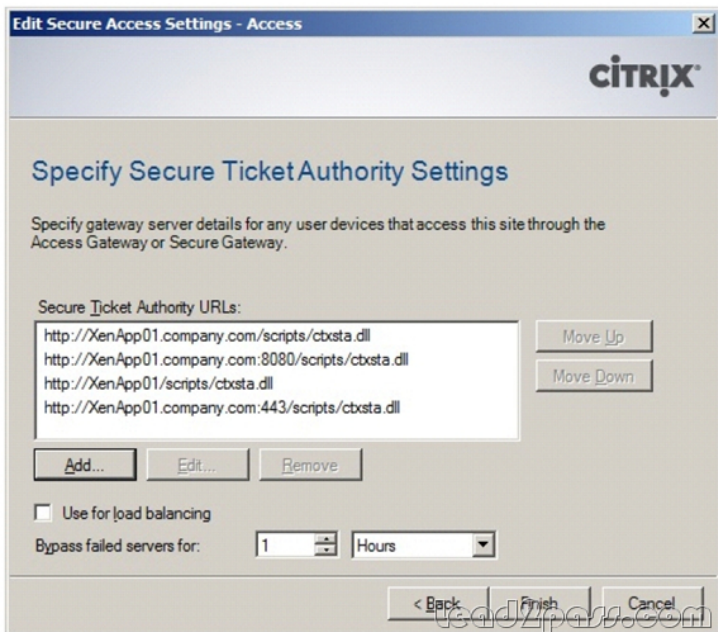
Edit Secure Access Settings - Access

CiTRiX

Specify Secure Ticket Authority Settings

Specify gateway server details for any user devices that access this site through the Access Gateway or Secure Gateway.

Secure Ticket Authority URLs:

http://XenApp01.company.com/scripts/ctxsta.dll
http://XenApp01.company.com:8080/scripts/ctxsta.dll
http://XenApp01/scripts/ctxsta.dll
http://XenApp01.company.com:443/scripts/ctxsta.dll

Move Up
Move Down

Add...
Edit...
Remove

Use for load balancing

Bypass failed servers for:
1
Hours

< Back
Finish
Cancel

lead2pass.com